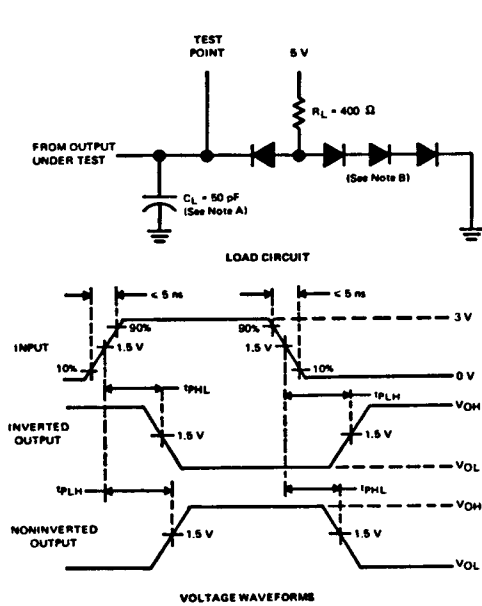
TEST POINT

5 V

$R_L = 400\ \Omega$

FROM OUTPUT UNDER TEST

$C_L = 50\ pF$ (See Note A)

(See Note B)

LOAD CIRCUIT

≤ 5 ns

≤ 5 ns

3 V

INPUT

90%

90%

1.5 V

1.5 V

10%

10%

0 V

$t_{PHL}$

$t_{PLH}$

INVERTED OUTPUT

$V_{OH}$

1.5 V

1.5 V

$V_{OL}$

$t_{PLH}$

$t_{PHL}$

$V_{OH}$

NONINVERTED OUTPUT

1.5 V

1.5 V

$V_{OL}$

VOLTAGE WAVEFORMS